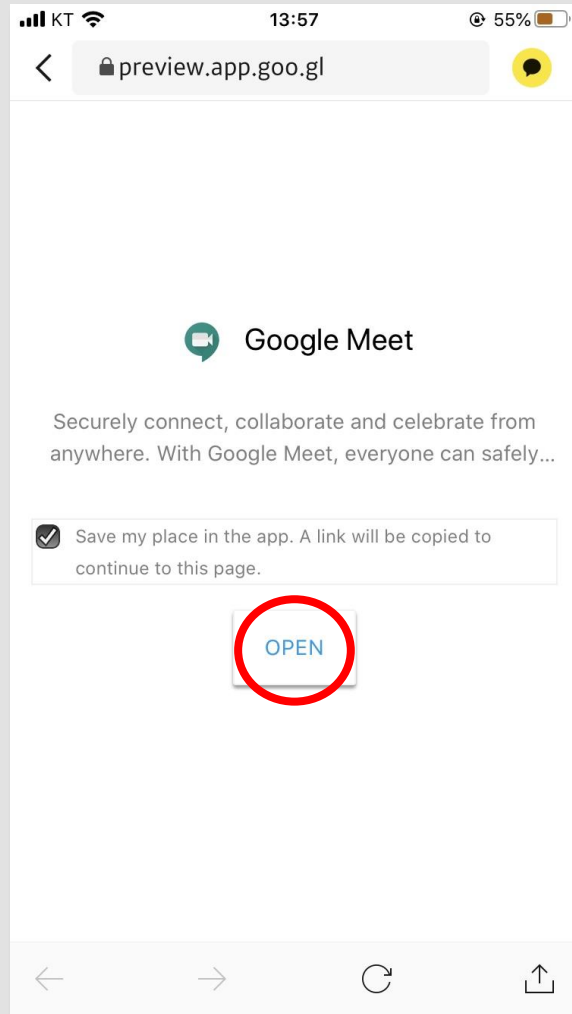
KT 13:57 55%

preview.app.goo.gl

Google Meet

Securely connect, collaborate and celebrate from anywhere. With Google Meet, everyone can safely...

Save my place in the app. A link will be copied to continue to this page.

OPEN